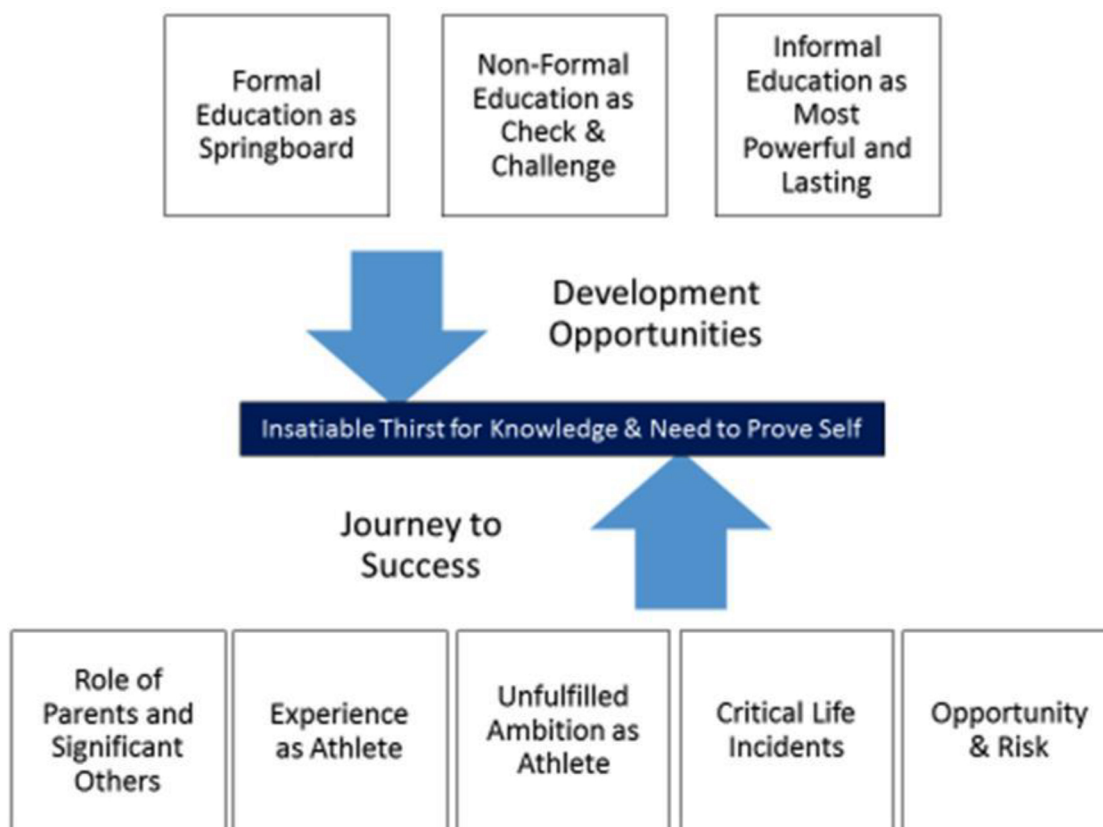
Formal Education as Springboard

Non-Formal Education as Check & Challenge

Informal Education as Most Powerful and Lasting

Development Opportunities

Insatiable Thirst for Knowledge & Need to Prove Self

Journey to Success

Role of Parents and Significant Others

Experience as Athlete

Unfulfilled Ambition as Athlete

Critical Life Incidents

Opportunity & Risk